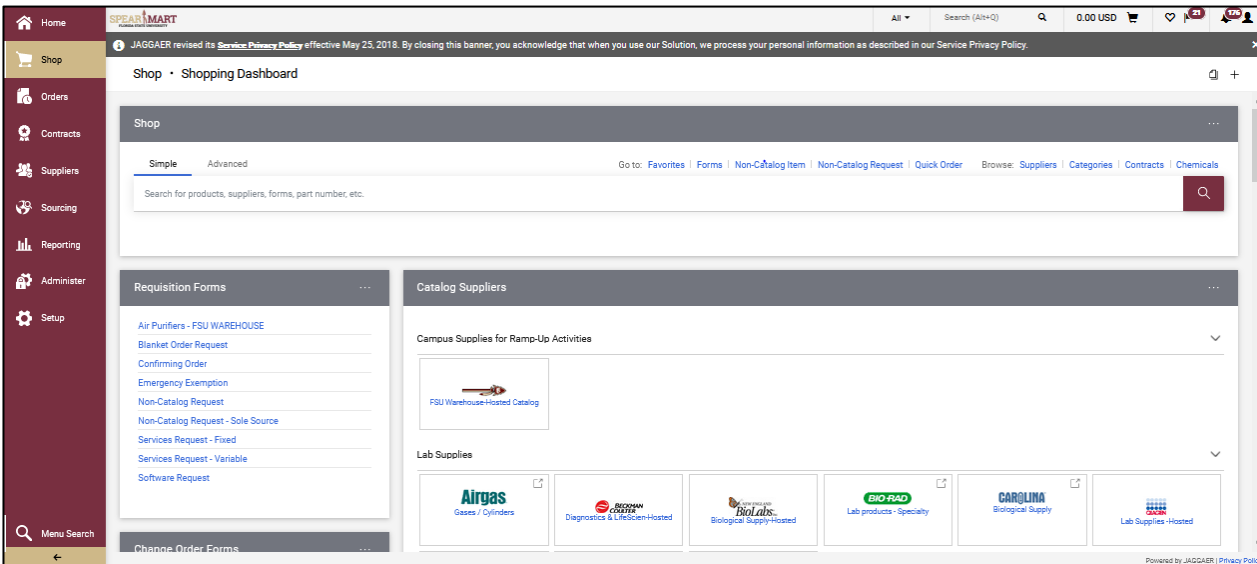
Home
Shop
Orders
Contracts
Suppliers
Sourcing
Reporting
Administer
Setup
Menu Search

SPEARMART
FLORIDA STATE UNIVERSITY

All ▾ Search (Alt+Q) 0.00 USD 21 176

JAGGAER revised its Service Privacy Policy effective May 25, 2018. By closing this banner, you acknowledge that when you use our Solution, we process your personal information as described in our Service Privacy Policy.

Shop • Shopping Dashboard

Shop

Simple Advanced

Go to: Favorites | Forms | Non-Catalog Item | Non-Catalog Request | Quick Order Browse: Suppliers | Categories | Contracts | Chemicals

Search for products, suppliers, forms, part number, etc.

Requisition Forms

Air Purifiers - FSU WAREHOUSE
Blanket Order Request
Confirming Order
Emergency Exemption
Non-Catalog Request
Non-Catalog Request - Sole Source
Services Request - Fixed
Services Request - Variable
Software Request

Change Order Forms

Catalog Suppliers

Campus Supplies for Ramp-Up Activities

FSU Warehouse-Hosted Catalog

Lab Supplies

Airgas
Gases / Cylinders

BECKMAN COULTER
Diagnostics & LifeScien-Hosted

NEW ENGLAND BioLabs Inc.
Biological Supply-Hosted

BIO-RAD
Lab products - Specialty

CAROLINA
Biological Supply

QIAGEN
Lab Supplies -Hosted

Powered by JAGGAER | Privacy Polic